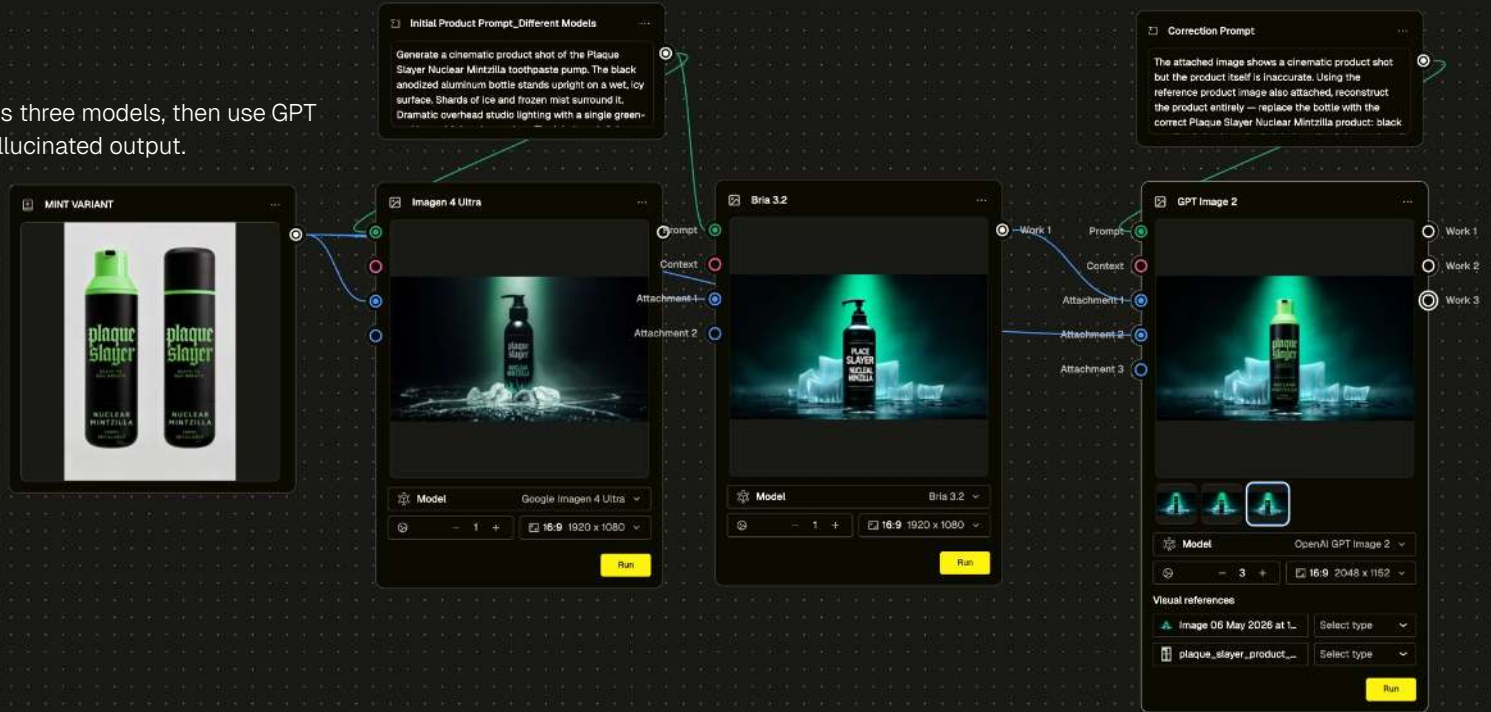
s three models, then use GPT
llucinated output.

Initial Product Prompt_Different Models

Generate a cinematic product shot of the Plaque Slayer Nuclear Mintzilla toothpaste pump. The black anodized aluminum bottle stands upright on a wet, icy surface. Shards of ice and frozen mist surround it. Dramatic overhead studio lighting with a single green-

Correction Prompt

The attached image shows a cinematic product shot but the product itself is inaccurate. Using the reference product image also attached, reconstruct the product entirely — replace the bottle with the correct Plaque Slayer Nuclear Mintzilla product: black

MINT VARIANT

plaque slayer
NUCLEAR MINTZILLA

plaque slayer
NUCLEAR MINTZILLA

Imagen 4 Ultra

Model Google Imagen 4 Ultra

1

16:9 1920 x 1080

Run

Prompt
Context
Attachment 1
Attachment 2

Bria 3.2

PLACE SLAYER NUCLEAL MINTZILA

Model Bria 3.2

1

16:9 1920 x 1080

Run

Work 1

GPT Image 2

Prompt
Context
Attachment 1
Attachment 2
Attachment 3

Work 1
Work 2
Work 3

Model OpenAI GPT Image 2

3

16:9 2048 x 1152

Visual references

Image 06 May 2026 at 1...
Select type

plaque_slayer_product_...
Select type

Run